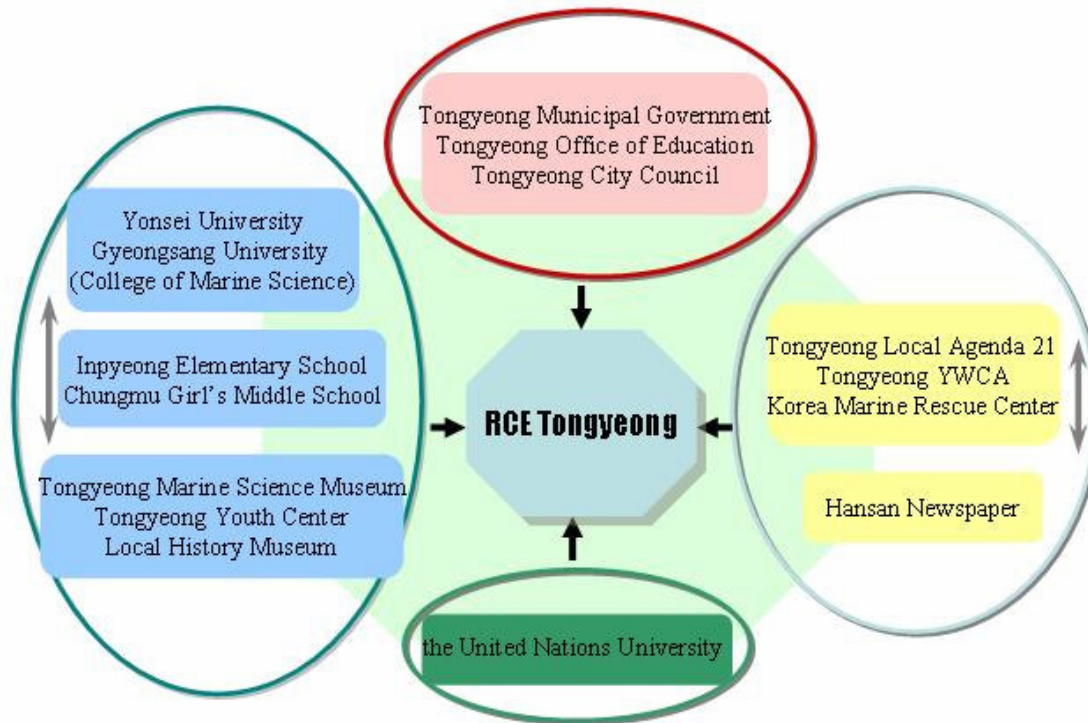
Tongyeong Municipal Government
Tongyeong Office of Education
Tongyeong City Council

Yonsei University
Gyeongsang University
(College of Marine Science)

Inpyeong Elementary School
Chungmu Girl's Middle School

Tongyeong Marine Science Museum
Tongyeong Youth Center
Local History Museum

RCE Tongyeong

Tongyeong Local Agenda 21
Tongyeong YWCA
Korea Marine Rescue Center

Hansan Newspaper

the United Nations University